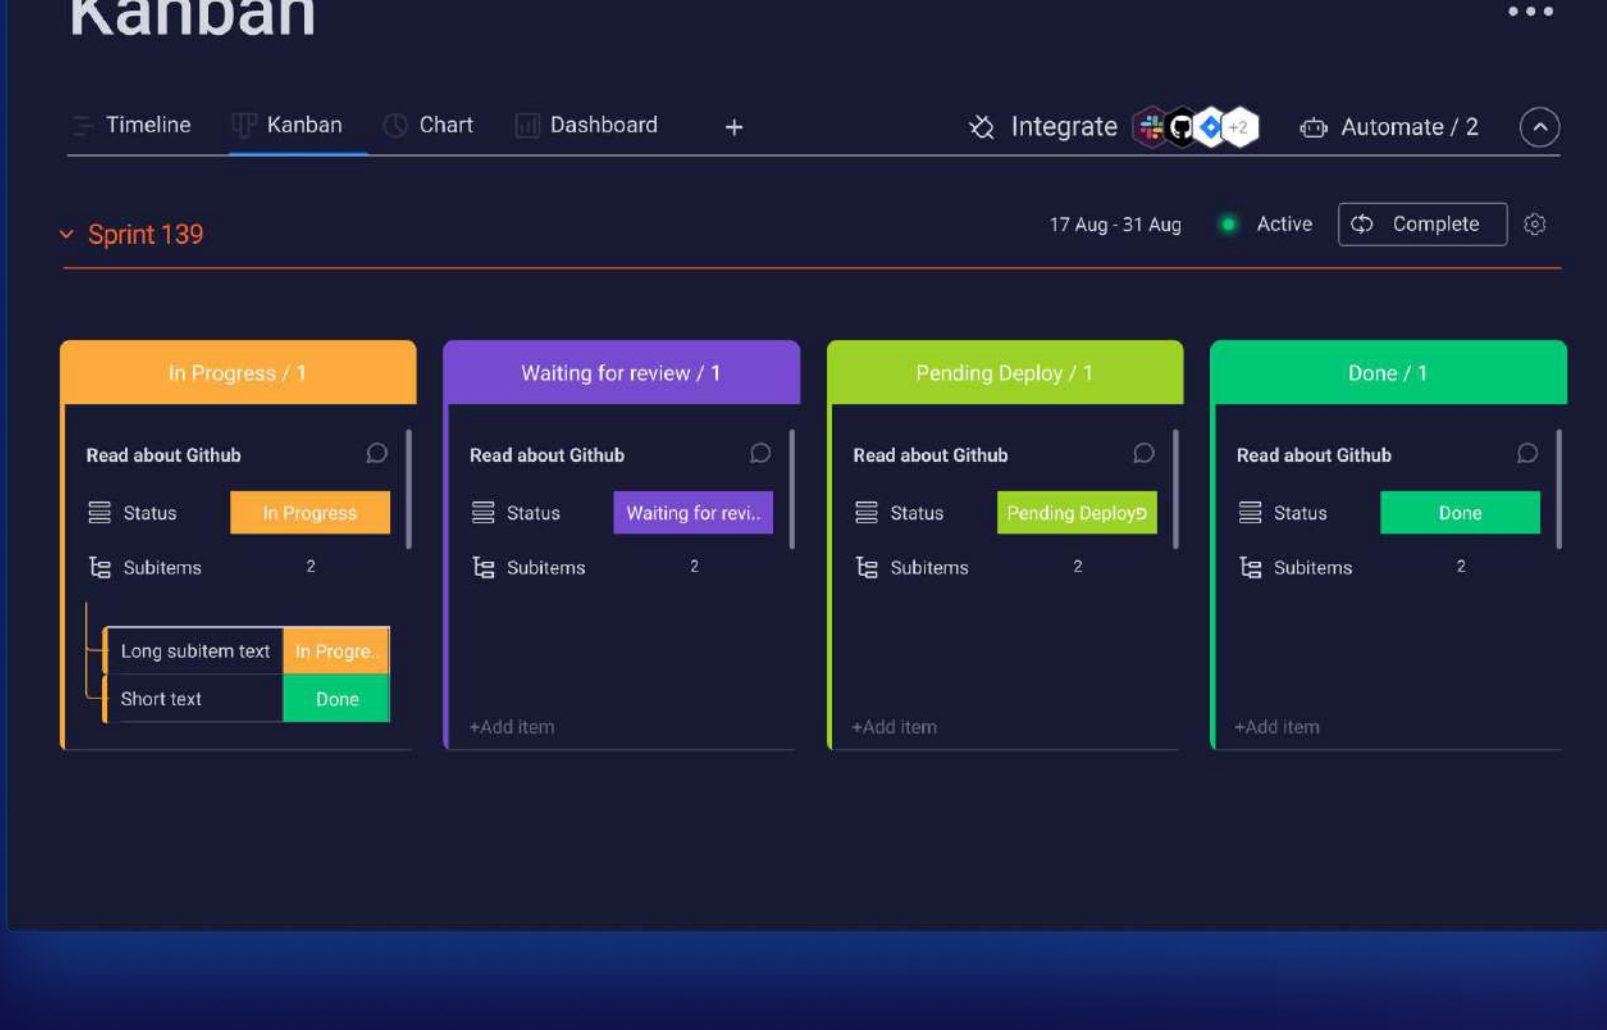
Kanban

Timeline Kanban Chart Dashboard +

Integrate +2 Automate / 2

Sprint 139

17 Aug - 31 Aug Active Complete

In Progress / 1

Read about Github

Status In Progress

Subitems 2

Long subitem text In Progre..

Short text Done

Waiting for review / 1

Read about Github

Status Waiting for revi..

Subitems 2

+Add item

Pending Deploy / 1

Read about Github

Status Pending Deployƨ

Subitems 2

+Add item

Done / 1

Read about Github

Status Done

Subitems 2

+Add item